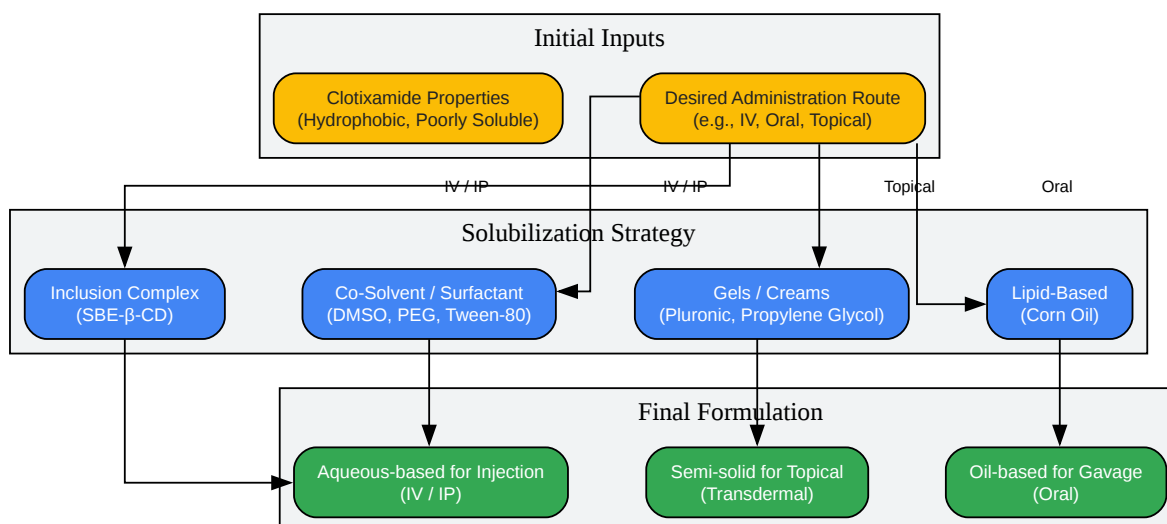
Initial Inputs

Clotixamide Properties
(Hydrophobic, Poorly Soluble)

Desired Administration Route
(e.g., IV, Oral, Topical)

IV / IP

IV / IP

Topical

Oral

Solubilization Strategy

Inclusion Complex
(SBE-β-CD)

Co-Solvent / Surfactant
(DMSO, PEG, Tween-80)

Gels / Creams
(Pluronic, Propylene Glycol)

Lipid-Based
(Corn Oil)

Final Formulation

Aqueous-based for Injection
(IV / IP)

Semi-solid for Topical
(Transdermal)

Oil-based for Gavage
(Oral)